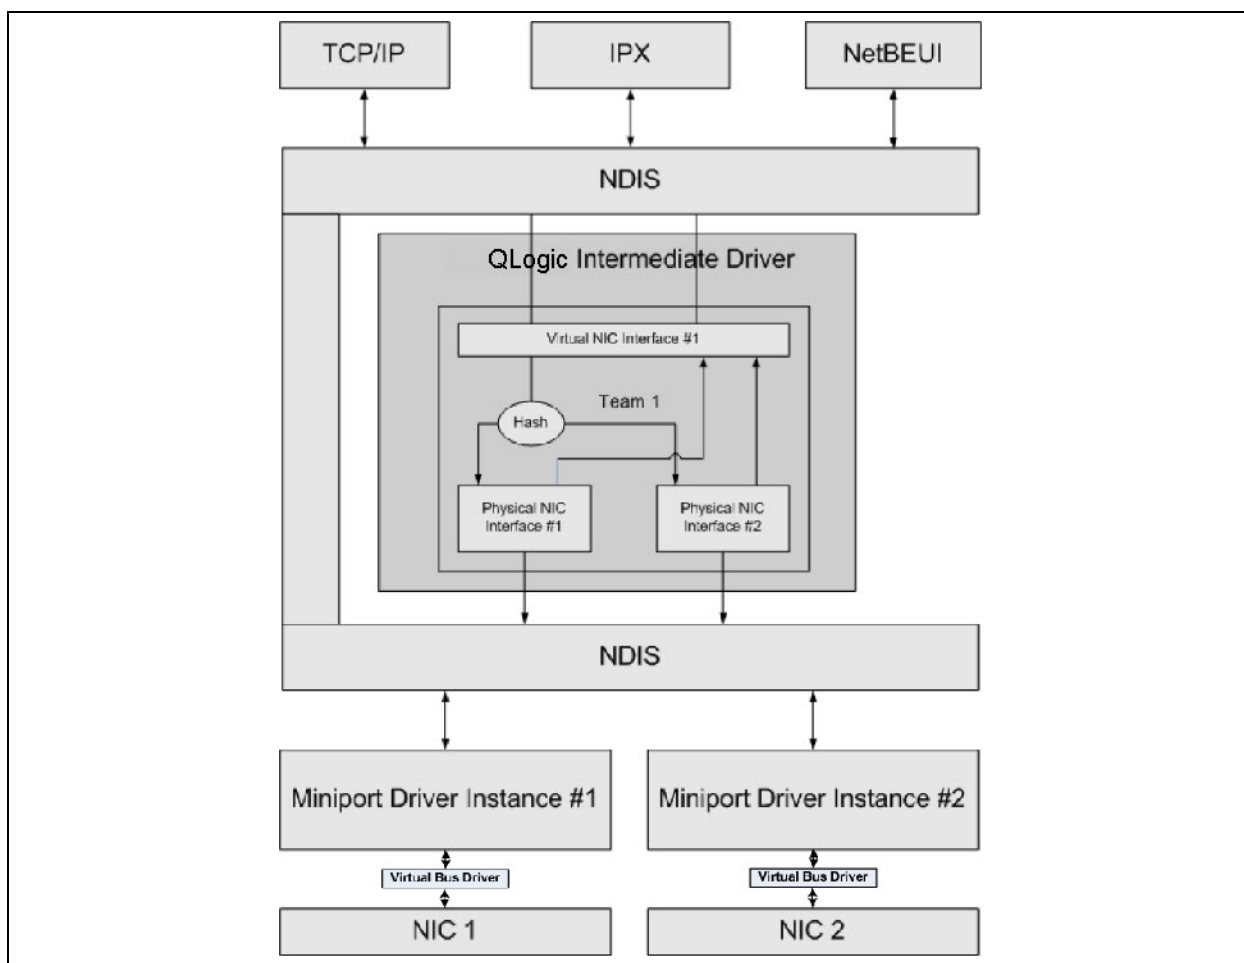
TCP/IP
IPX
NetBEUI

NDIS

QLogic Intermediate Driver

Virtual NIC Interface #1

Team 1

Hash

Physical NIC Interface #1

Physical NIC Interface #2

NDIS

Miniport Driver Instance #1

Miniport Driver Instance #2

Virtual Bus Driver

Virtual Bus Driver

NIC 1

NIC 2